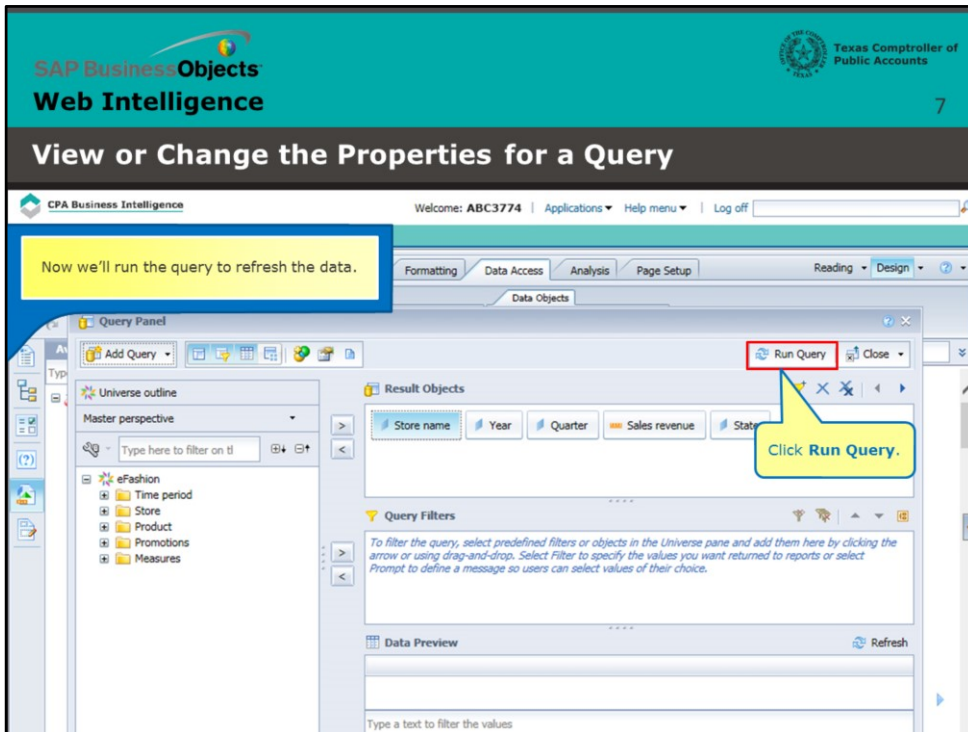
SAP BusinessObjects
Web Intelligence

Texas Comptroller of Public Accounts

7

View or Change the Properties for a Query

CPA Business Intelligence

Welcome: ABC3774 | Applications ▾ Help menu ▾ | Log off

Now we'll run the query to refresh the data.

Formatting | Data Access | Analysis | Page Setup

Reading ▾ Design ▾

Data Objects

Query Panel

Add Query ▾

Run Query | Close ▾

Universe outline

Master perspective

Type here to filter on tl

eFashion
Time period
Store
Product
Promotions
Measures

Result Objects

Store name | Year | Quarter | Sales revenue | State

Click **Run Query**.

Query Filters

To filter the query, select predefined filters or objects in the Universe pane and add them here by clicking the arrow or using drag-and-drop. Select Filter to specify the values you want returned to reports or select Prompt to define a message so users can select values of their choice.

Data Preview

Refresh

Type a text to filter the values